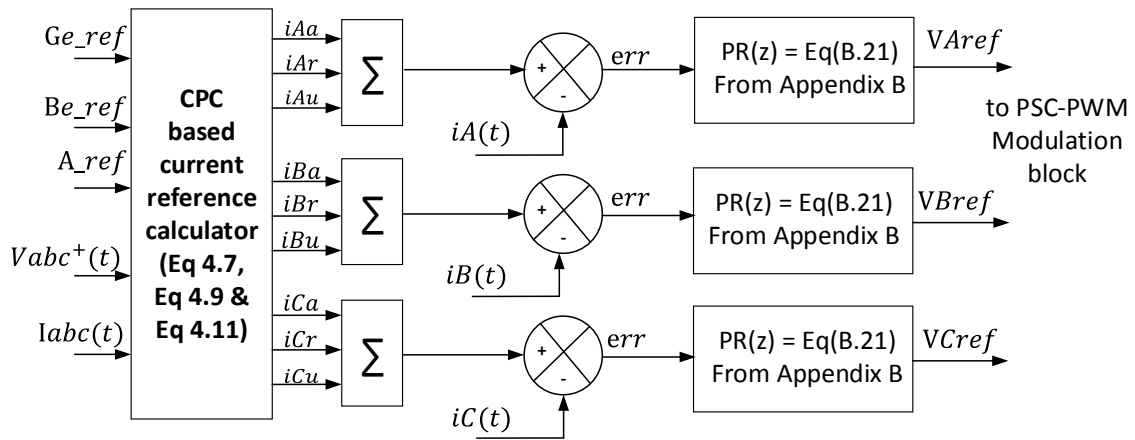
G$e\_ref$

B$e\_ref$

A$\_ref$

$Vabc^{+}(t)$

I$abc(t)$

CPC based current reference calculator (Eq 4.7, Eq 4.9 & Eq 4.11)

$iAa$
$iAr$
$iAu$

$\sum$

$iBa$
$iBr$
$iBu$

$\sum$

$iCa$
$iCr$
$iCu$

$\sum$

+
-
$iA(t)$
e$rr$

+
-
$iB(t)$
e$rr$

+
-
$iC(t)$
e$rr$

PR(z) = Eq(B.21)
From Appendix B

V$Aref$

to PSC-PWM Modulation block

PR(z) = Eq(B.21)
From Appendix B

V$Bref$

PR(z) = Eq(B.21)
From Appendix B

V$Cref$